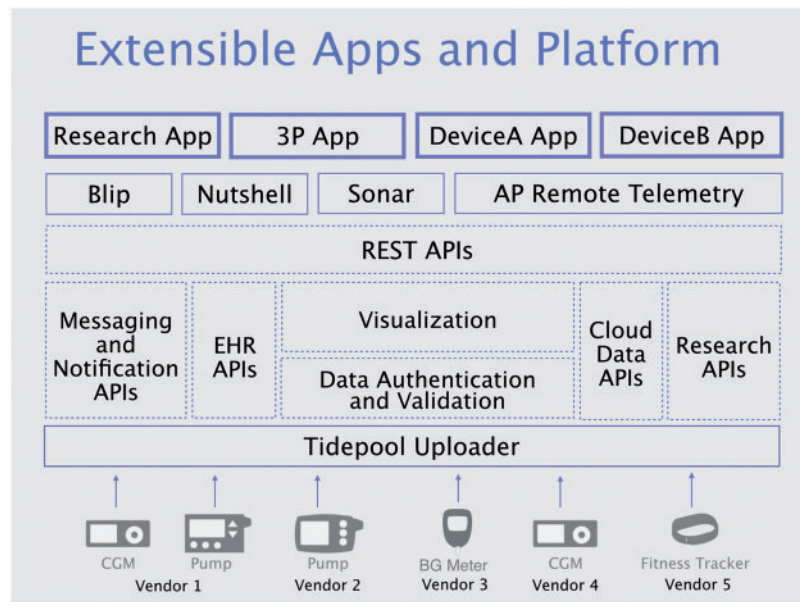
Extensible Apps and Platform

Research App
3P App
DeviceA App
DeviceB App

Blip
Nutshell
Sonar
AP Remote Telemetry

REST APIs

Messaging and Notification APIs
EHR APIs
Visualization
Data Authentication and Validation
Cloud Data APIs
Research APIs

Tidepool Uploader

CGM
Pump
Vendor 1
Pump
Vendor 2
BG Meter
Vendor 3
CGM
Vendor 4
Fitness Tracker
Vendor 5